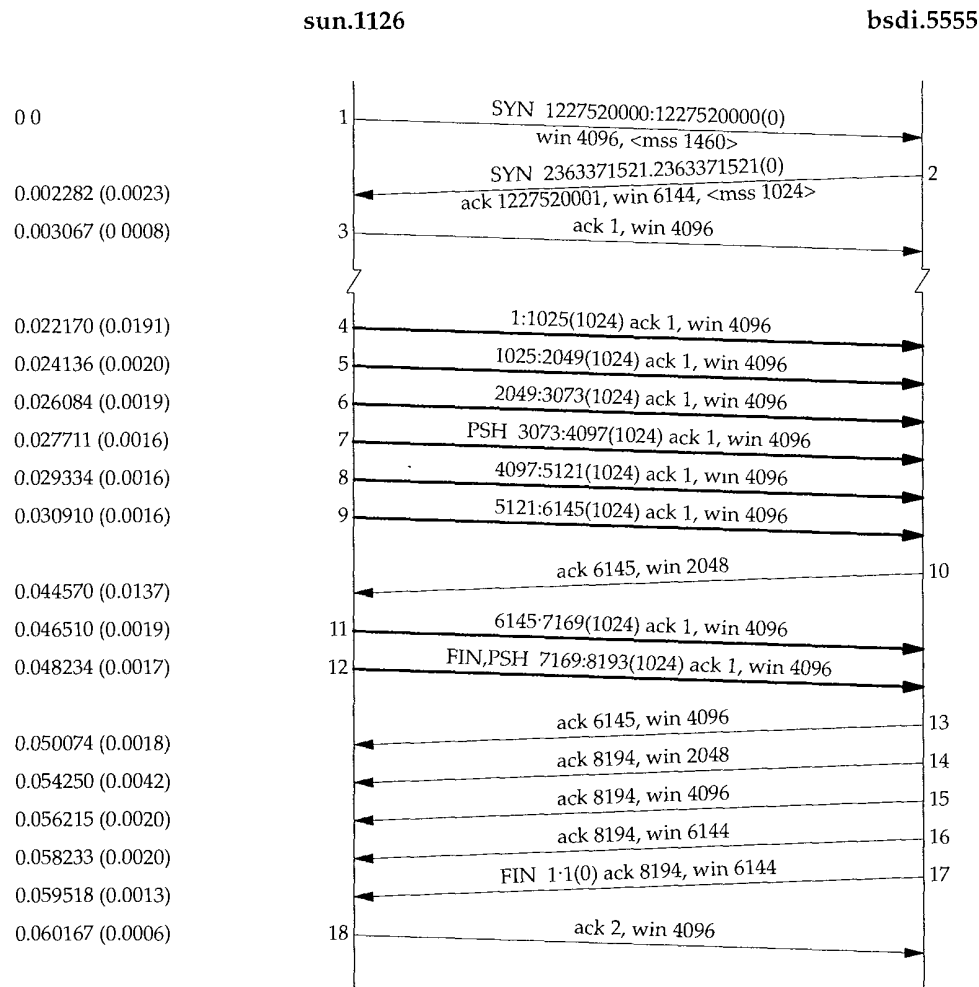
sun.1126

bsdi.5555

0 0

1

SYN 1227520000:1227520000(0) win 4096, <mss 1460>

SYN 2363371521.2363371521(0) ack 1227520001, win 6144, <mss 1024>

2

0.002282 (0.0023)

0.003067 (0 0008)

3

ack 1, win 4096

0.022170 (0.0191)

4

1:1025(1024) ack 1, win 4096

0.024136 (0.0020)

5

1025:2049(1024) ack 1, win 4096

0.026084 (0.0019)

6

2049:3073(1024) ack 1, win 4096

0.027711 (0.0016)

7

PSH 3073:4097(1024) ack 1, win 4096

0.029334 (0.0016)

8

4097:5121(1024) ack 1, wın 4096

0.030910 (0.0016)

9

5121:6145(1024) ack 1, win 4096

ack 6145, win 2048

10

0.044570 (0.0137)

0.046510 (0.0019)

11

6145·7169(1024) ack 1, win 4096

0.048234 (0.0017)

12

FIN,PSH 7169:8193(1024) ack 1, win 4096

ack 6145, win 4096

13

0.050074 (0.0018)

ack 8194, win 2048

14

0.054250 (0.0042)

ack 8194, win 4096

15

0.056215 (0.0020)

ack 8194, win 6144

16

0.058233 (0.0020)

FIN 1·1(0) ack 8194, win 6144

17

0.059518 (0.0013)

0.060167 (0.0006)

18

ack 2, win 4096